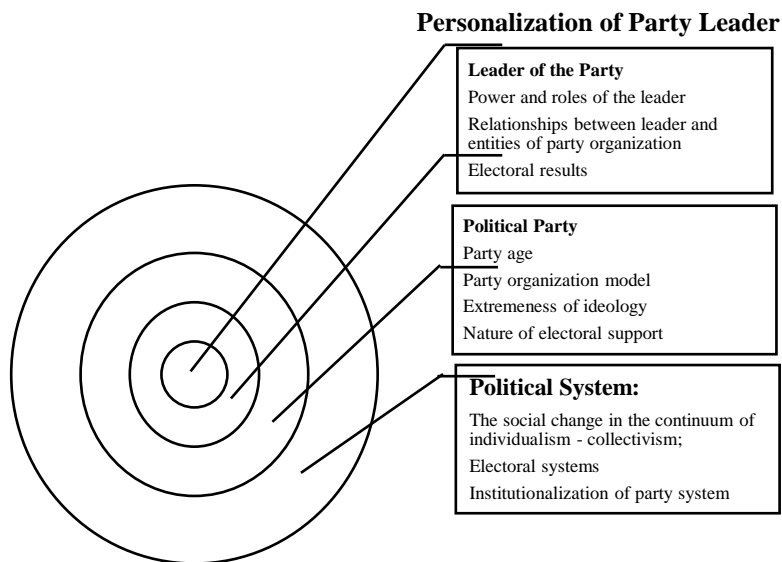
Personalization of Party Leader

Leader of the Party
Power and roles of the leader
Relationships between leader and entities of party organization
Electoral results

Political Party
Party age
Party organization model
Extremeness of ideology
Nature of electoral support

Political System:
The social change in the continuum of individualism - collectivism;
Electoral systems
Institutionalization of party system